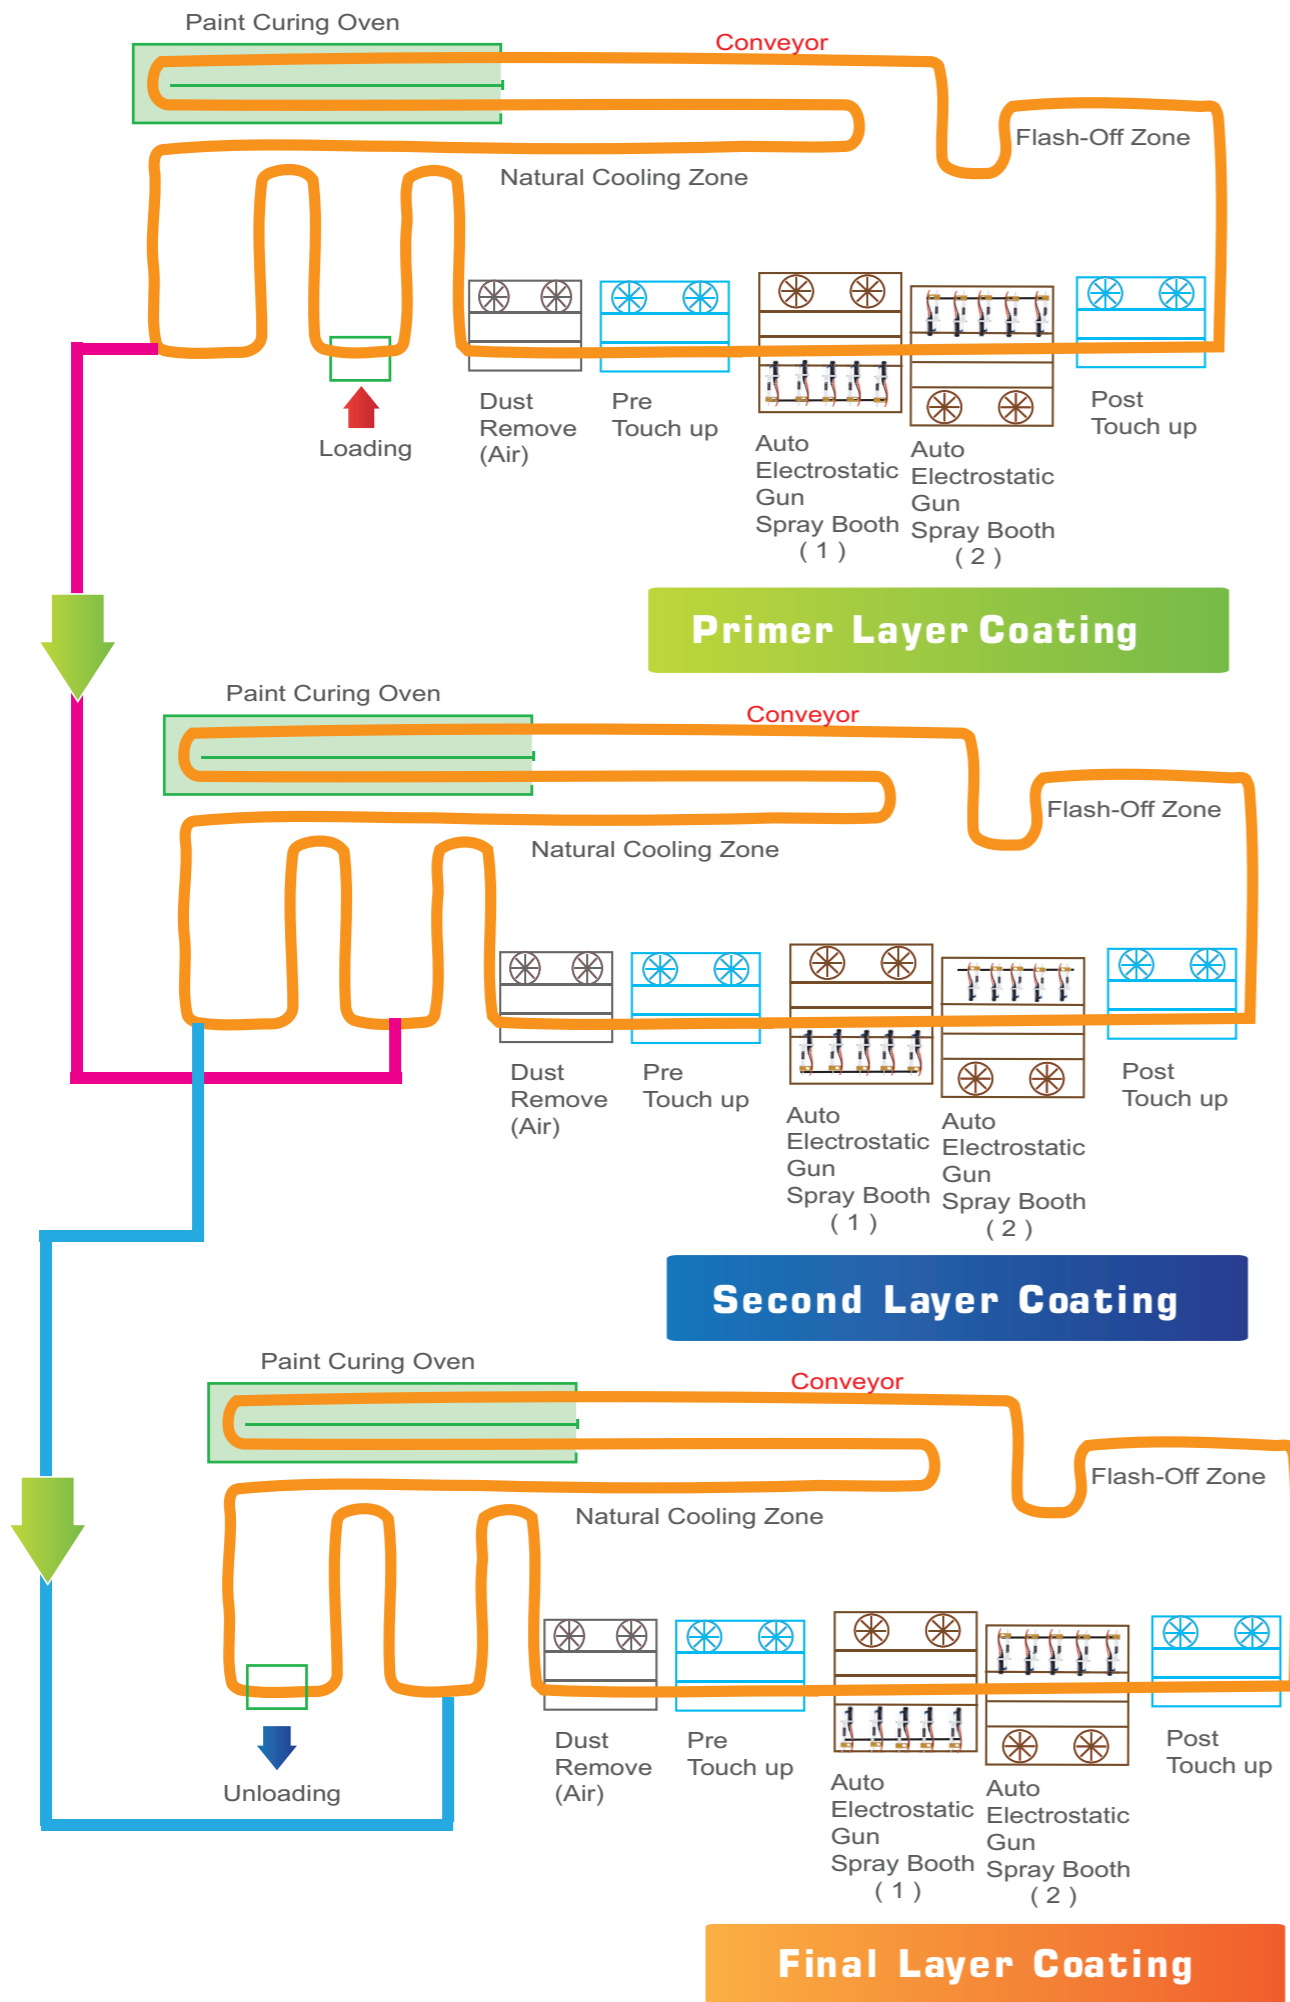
Paint Curing Oven

Conveyor

Flash-Off Zone

Natural Cooling Zone

Loading

Dust Remove (Air)

Pre Touch up

Auto Electrostatic Gun Spray Booth ( 1 )

Auto Electrostatic Gun Spray Booth ( 2 )

Post Touch up

Primer Layer Coating

Paint Curing Oven

Conveyor

Flash-Off Zone

Natural Cooling Zone

Dust Remove (Air)

Pre Touch up

Auto Electrostatic Gun Spray Booth ( 1 )

Auto Electrostatic Gun Spray Booth ( 2 )

Post Touch up

Second Layer Coating

Paint Curing Oven

Conveyor

Flash-Off Zone

Natural Cooling Zone

Unloading

Dust Remove (Air)

Pre Touch up

Auto Electrostatic Gun Spray Booth ( 1 )

Auto Electrostatic Gun Spray Booth ( 2 )

Post Touch up

Final Layer Coating